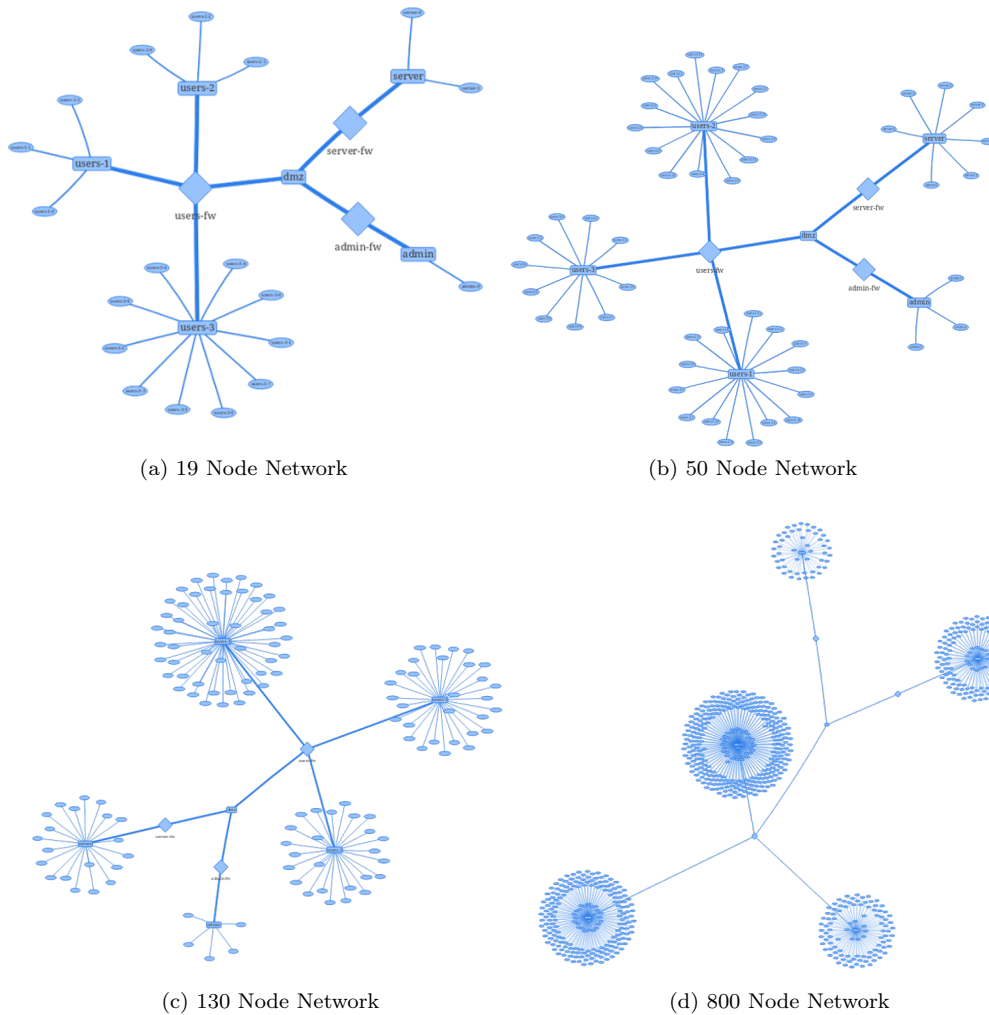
users-2

server

server-fw

users-1

dmz

users-fw

admin-fw

admin

users-3

(a) 19 Node Network

users-2

server

server-fw

dmz

users-3

users-fw

admin-fw

admin

users-1

(b) 50 Node Network

(c) 130 Node Network

(d) 800 Node Network